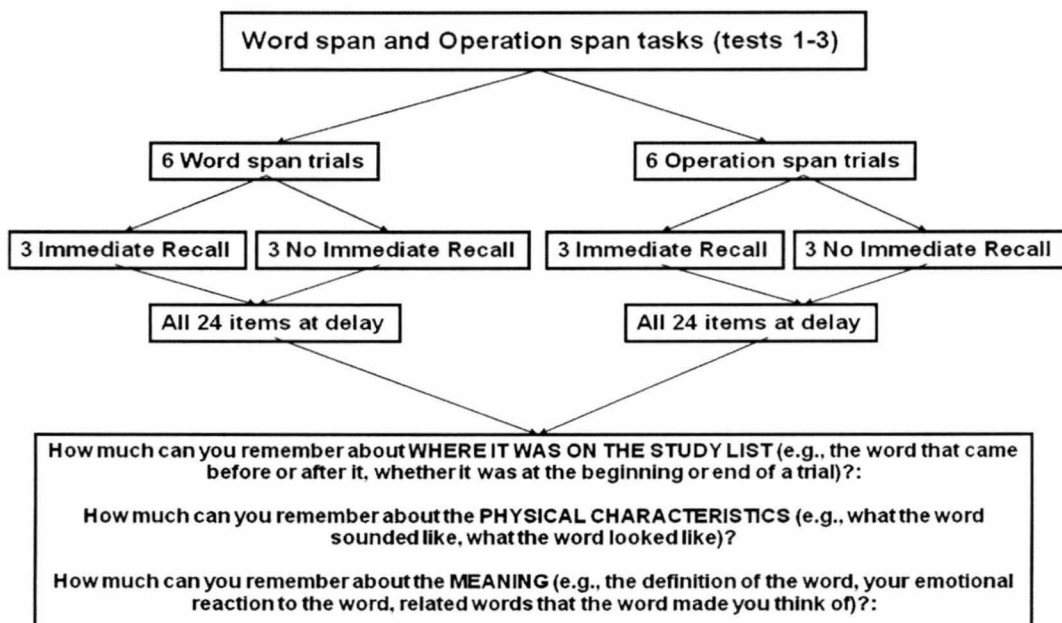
Word span and Operation span tasks (tests 1-3)

6 Word span trials

6 Operation span trials

3 Immediate Recall

3 No Immediate Recall

3 Immediate Recall

3 No Immediate Recall

All 24 items at delay

All 24 items at delay

How much can you remember about WHERE IT WAS ON THE STUDY LIST (e.g., the word that came before or after it, whether it was at the beginning or end of a trial)?:

How much can you remember about the PHYSICAL CHARACTERISTICS (e.g., what the word sounded like, what the word looked like)?

How much can you remember about the MEANING (e.g., the definition of the word, your emotional reaction to the word, related words that the word made you think of)?: